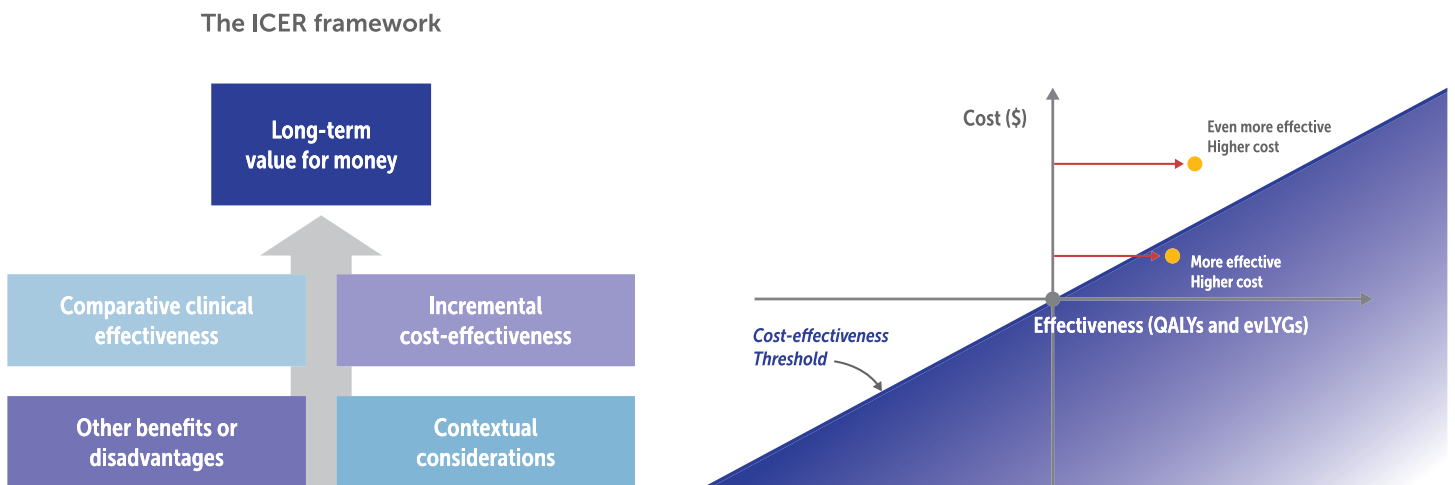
The ICER framework

Long-term value for money

Comparative clinical effectiveness

Incremental cost-effectiveness

Other benefits or disadvantages

Contextual considerations

Cost ($)

Even more effective
Higher cost

More effective
Higher cost

Effectiveness (QALYs and evLYGs)

Cost-effectiveness Threshold